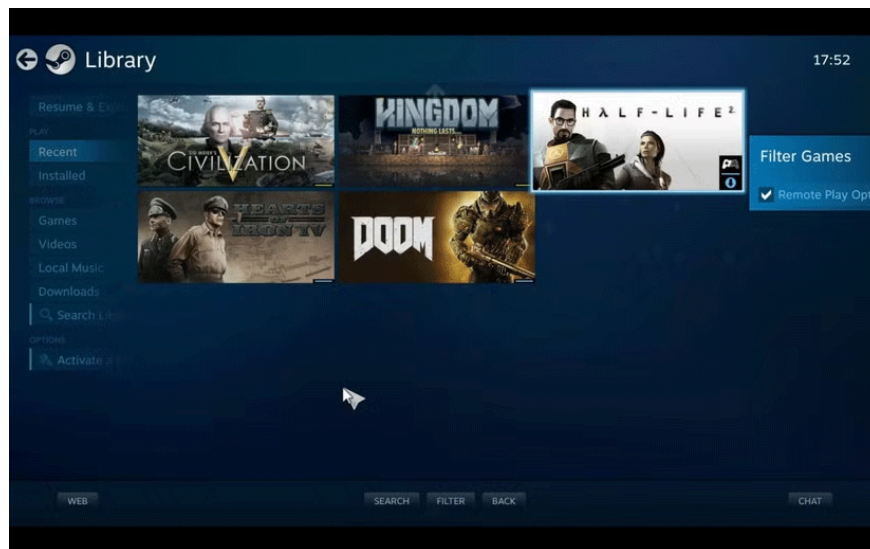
Library

17:52

Resume & E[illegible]

PLAY

Recent

Installed

BROWSE

Games

Videos

Local Music

Downloads

Search Li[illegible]

OPTIONS

Activate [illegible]

SID MEIER'S CIVILIZATION V

KINGDOM NOTHING LASTS

HALF-LIFE 2

HEARTS OF IRON IV

DOOM

Filter Games

Remote Play Opt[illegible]

WEB

SEARCH

FILTER

BACK

CHAT